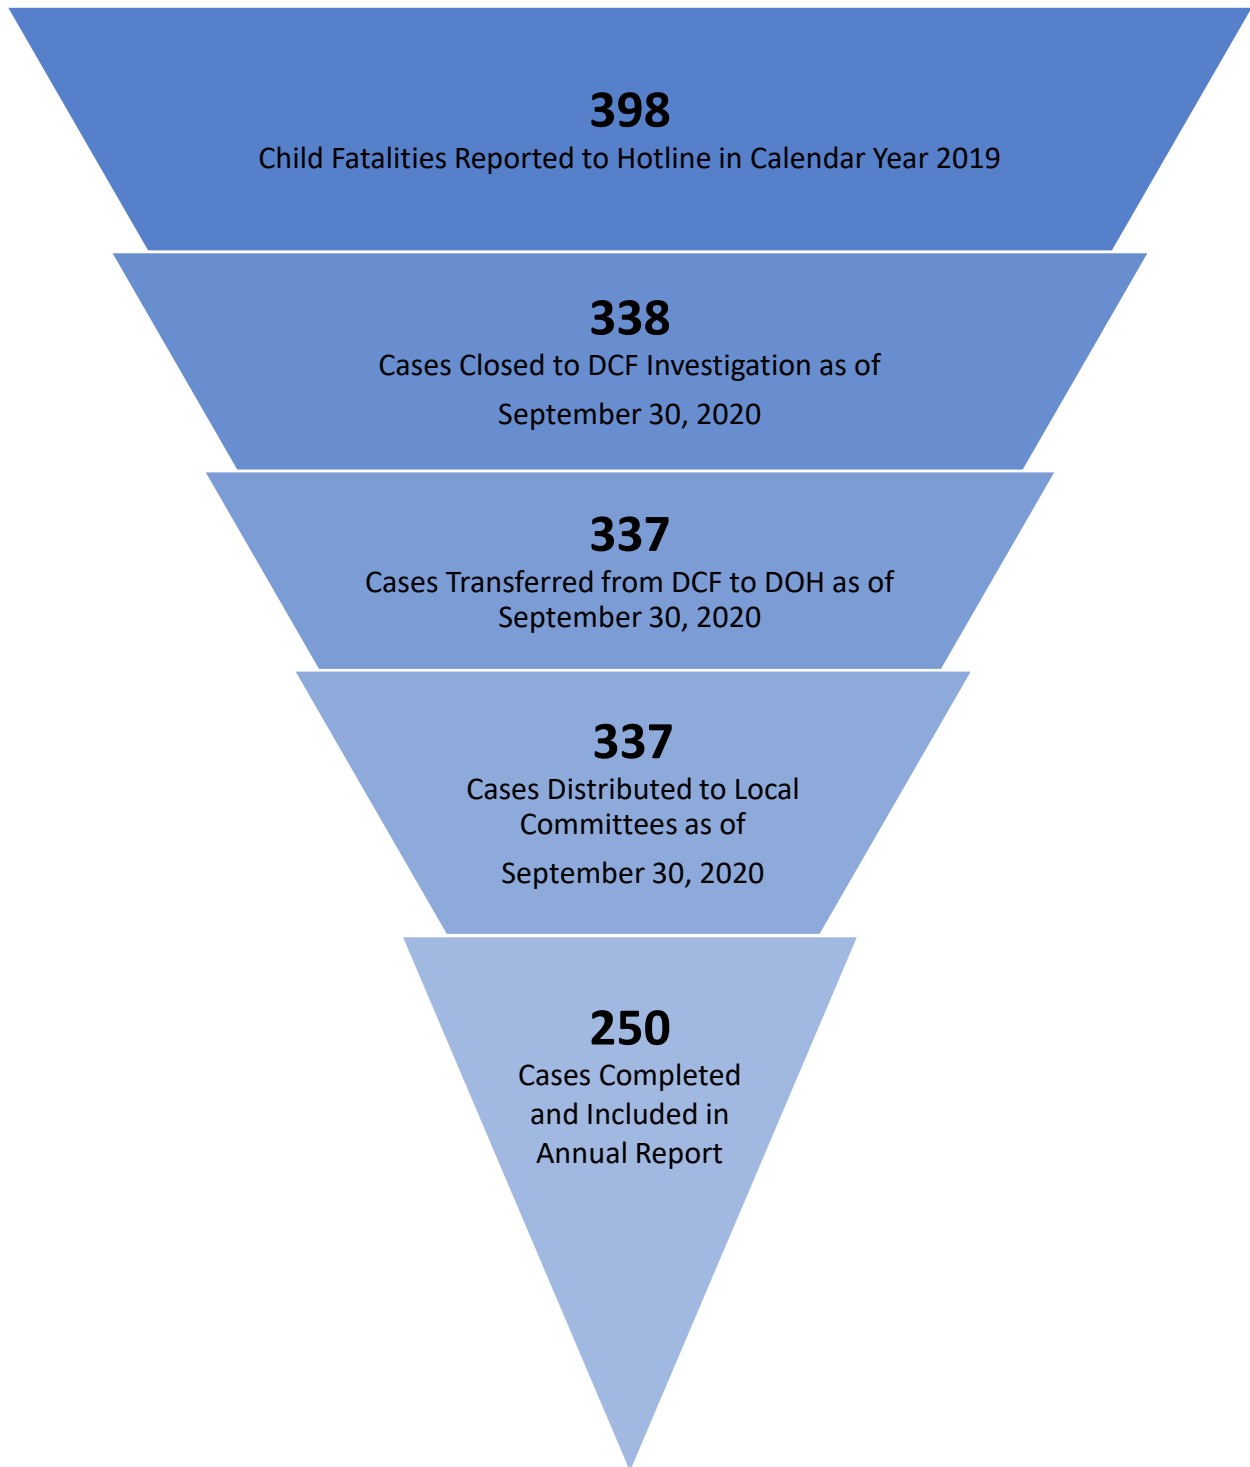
398
Child Fatalities Reported to Hotline in Calendar Year 2019

338
Cases Closed to DCF Investigation as of September 30, 2020

337
Cases Transferred from DCF to DOH as of September 30, 2020

337
Cases Distributed to Local Committees as of September 30, 2020

250
Cases Completed and Included in Annual Report